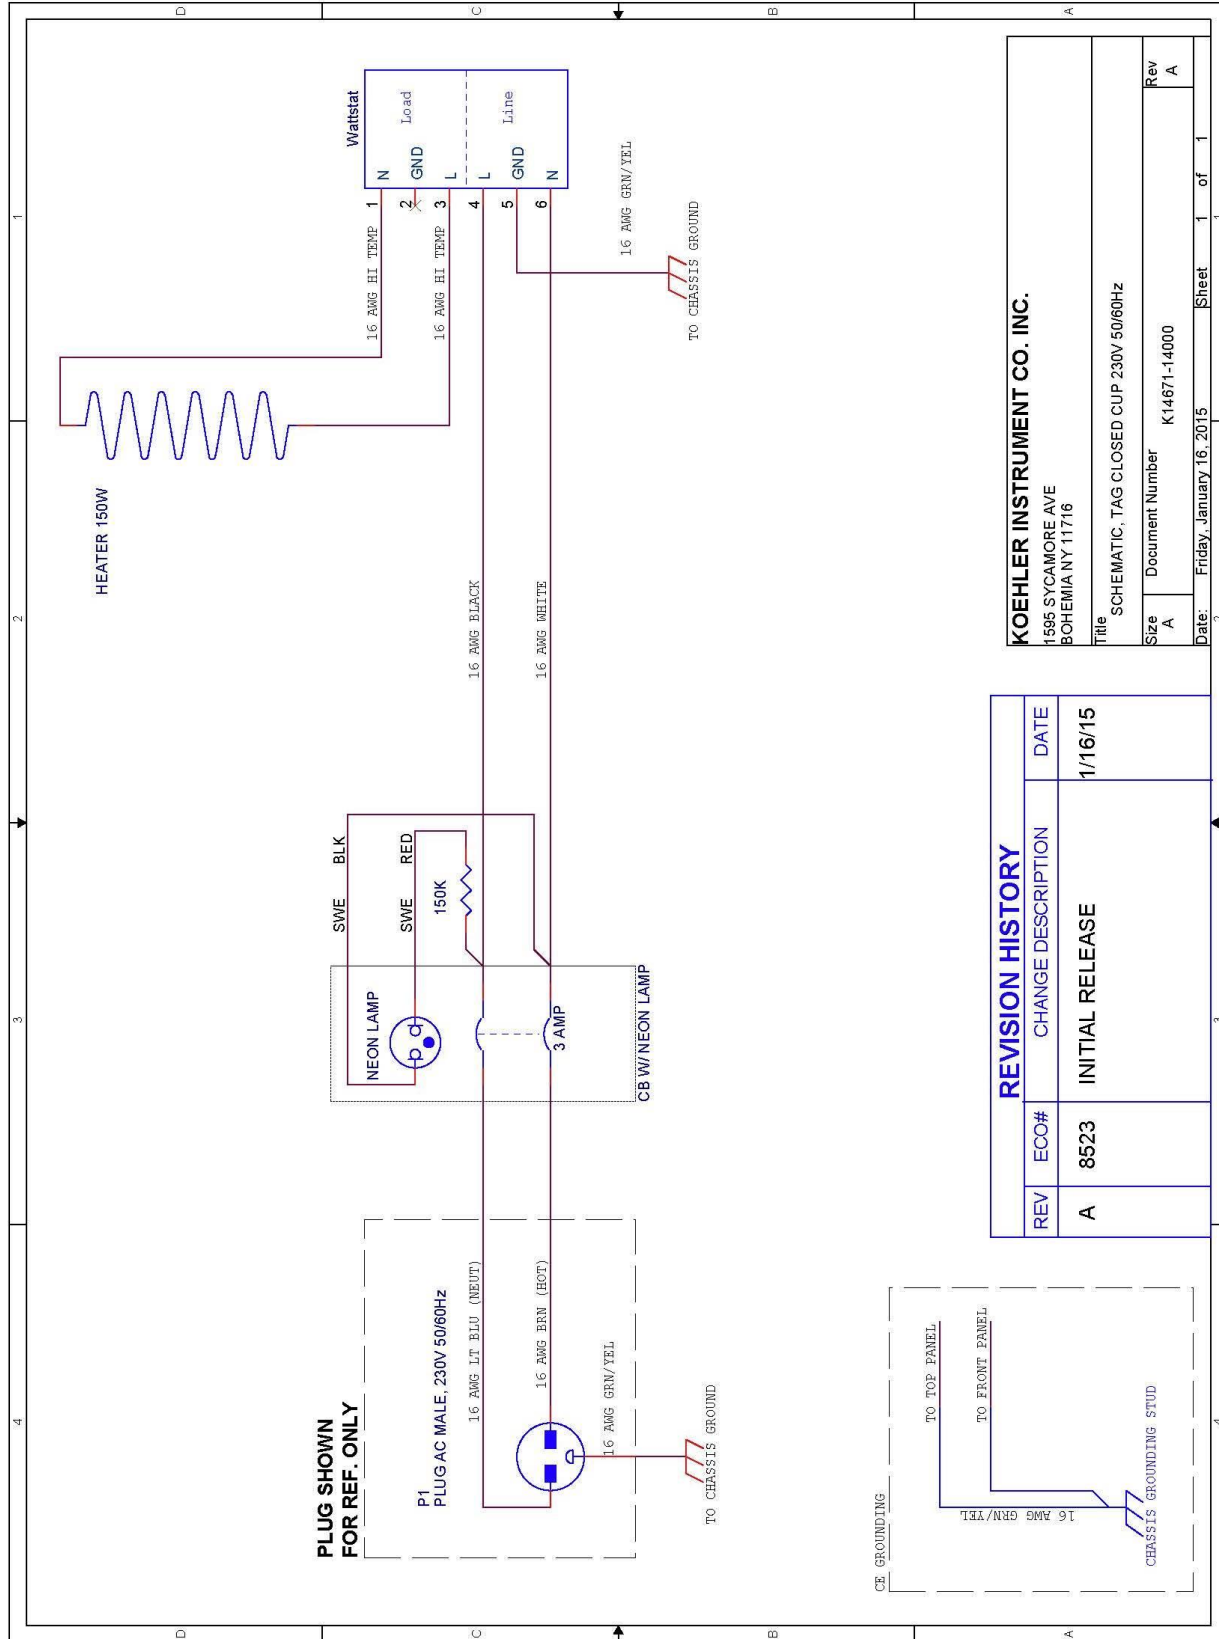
D C B A

1 2 3 4

Wattstat
Load
Line
N GND L L GND N
1 2 3 4 5 6

16 AWG HI TEMP
16 AWG HI TEMP
16 AWG GRN/YEL
TO CHASSIS GROUND

HEATER 150W

16 AWG BLACK
16 AWG WHITE

SWE BLK
SWE RED
150K

NEON LAMP
3 AMP
CB W/ NEON LAMP

PLUG SHOWN FOR REF. ONLY
P1
PLUG AC MALE, 230V 50/60Hz
16 AWG LT BLU (NEUT)
16 AWG BRN (HOT)
16 AWG GRN/YEL
TO CHASSIS GROUND

CE GROUNDING
TO TOP PANEL
TO FRONT PANEL
16 AWG GRN/YEL
CHASSIS GROUNDING STUD

KOEHLER INSTRUMENT CO. INC.
1595 SYCAMORE AVE
BOHEMIA NY 11716

Title
SCHEMATIC, TAG CLOSED CUP 230V 50/60Hz

| Size | Document Number | Rev |
|---|---|---|
| A | K14671-14000 | A |

Date: Friday, January 16, 2015 Sheet 1 of 1

REVISION HISTORY

| REV | ECO# | CHANGE DESCRIPTION | DATE |
|---|---|---|---|
| A | 8523 | INITIAL RELEASE | 1/16/15 |